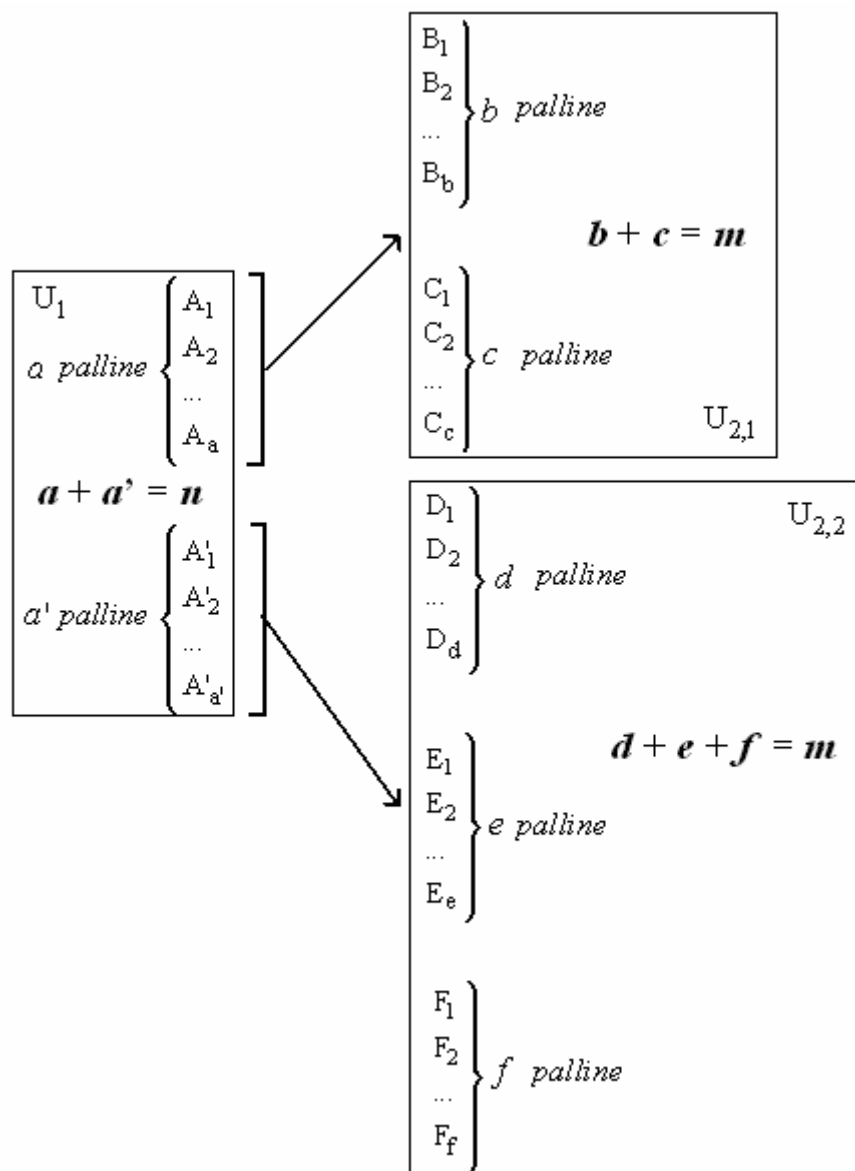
$U_1$

$a$ palline $\begin{cases} A_1 \\ A_2 \\ \ldots \\ A_a \end{cases}$

$a + a' = n$

$a'$ palline $\begin{cases} A'_1 \\ A'_2 \\ \ldots \\ A'_{a'} \end{cases}$

$\left.\begin{matrix} B_1 \\ B_2 \\ \ldots \\ B_b \end{matrix}\right\}$ $b$ palline

$b + c = m$

$\left.\begin{matrix} C_1 \\ C_2 \\ \ldots \\ C_c \end{matrix}\right\}$ $c$ palline

$U_{2,1}$

$U_{2,2}$

$\left.\begin{matrix} D_1 \\ D_2 \\ \ldots \\ D_d \end{matrix}\right\}$ $d$ palline

$d + e + f = m$

$\left.\begin{matrix} E_1 \\ E_2 \\ \ldots \\ E_e \end{matrix}\right\}$ $e$ palline

$\left.\begin{matrix} F_1 \\ F_2 \\ \ldots \\ F_f \end{matrix}\right\}$ $f$ palline